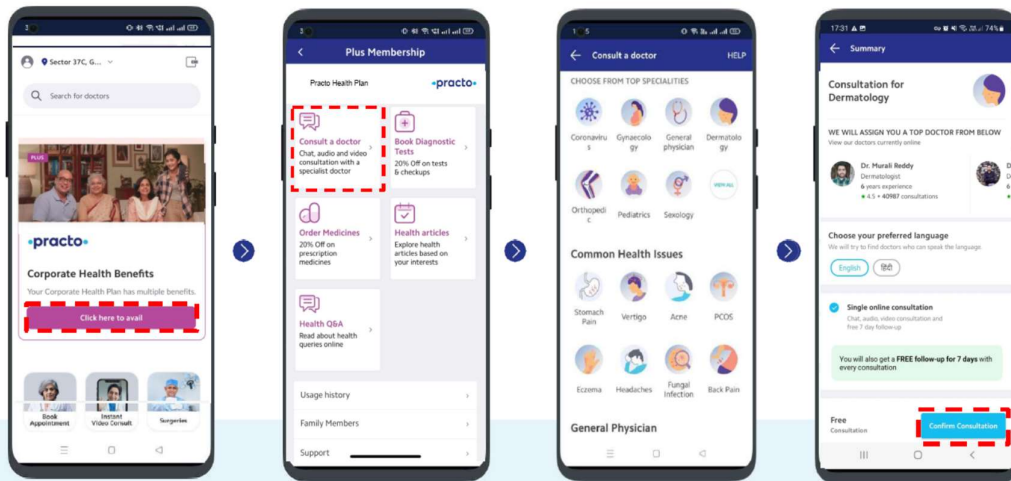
Sector 37C, G...

Search for doctors

PLUS

practo

Corporate Health Benefits

Your Corporate Health Plan has multiple benefits.

Click here to avail

Book Appointment

Instant Video Consult

Surgeries

Plus Membership

Practo Health Plan

practo

Consult a doctor
Chat, audio and video consultation with a specialist doctor

Book Diagnostic Tests
20% Off on tests & checkups

Order Medicines
20% Off on prescription medicines

Health articles
Explore health articles based on your interests

Health Q&A
Read about health queries online

Usage history

Family Members

Support

Consult a doctor

HELP

CHOOSE FROM TOP SPECIALITIES

Coronavirus

Gynaecology

General physician

Dermatology

Orthopedic

Pediatrics

Sexology

VIEW ALL

Common Health Issues

Stomach Pain

Vertigo

Acne

PCOS

Eczema

Headaches

Fungal Infection

Back Pain

General Physician

17:31

74%

Summary

Consultation for Dermatology

WE WILL ASSIGN YOU A TOP DOCTOR FROM BELOW

View our doctors currently online

Dr. Murali Reddy
Dermatologist
6 years experience
4.5 • 40987 consultations

Choose your preferred language

We will try to find doctors who can speak the language

English

हिंदी

Single online consultation

Chat, audio, video consultation and free 7 day follow-up

You will also get a FREE follow-up for 7 days with every consultation

Free

Consultation

Confirm Consultation